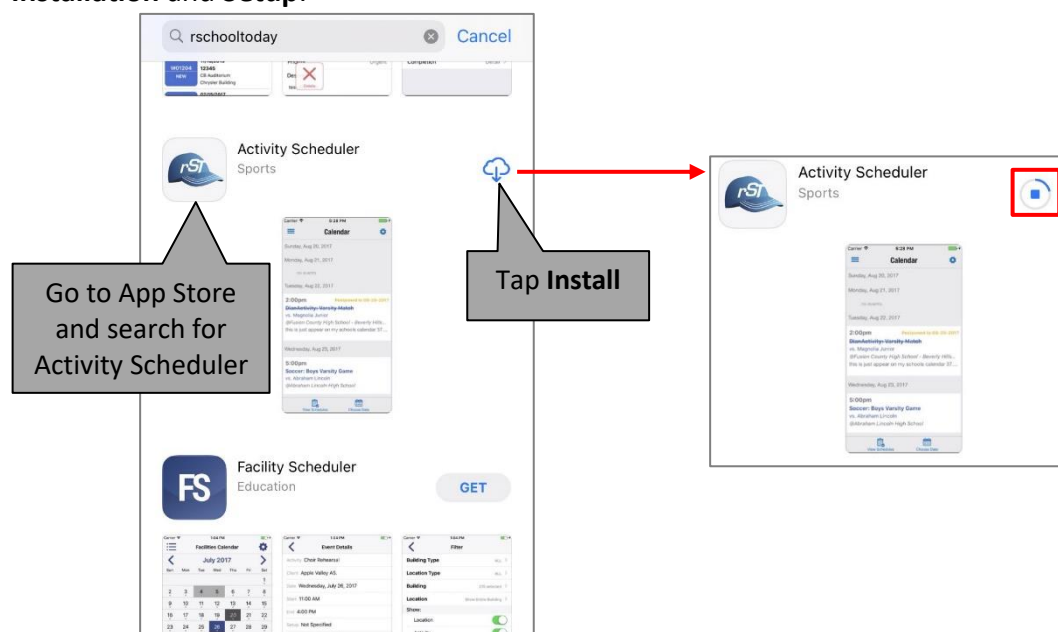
Installation and Setup:

rschooltoday

Cancel

Activity Scheduler

Sports

Calendar

Sunday, Aug 20, 2017

Monday, Aug 21, 2017

Tuesday, Aug 22, 2017

2:00pm

Wednesday, Aug 23, 2017

5:00pm

Soccer: Boys Varsity Game

vs. Abraham Lincoln

@Abraham Lincoln High School

Go to App Store and search for Activity Scheduler

Tap **Install**

Facility Scheduler

Education

GET

Facilities Calendar

July 2017

Event Details

Choir Rehearsal

Apple Valley AS

Wednesday, July 26, 2017

11:00 AM

4:00 PM

Not Specified

Filter

Building Type

Location Type

Building

Location

Show:

Location

Activity Scheduler

Sports

Calendar

Sunday, Aug 20, 2017

Monday, Aug 21, 2017

Tuesday, Aug 22, 2017

2:00pm

Wednesday, Aug 23, 2017

5:00pm

Soccer: Boys Varsity Game

vs. Abraham Lincoln

@Abraham Lincoln High School